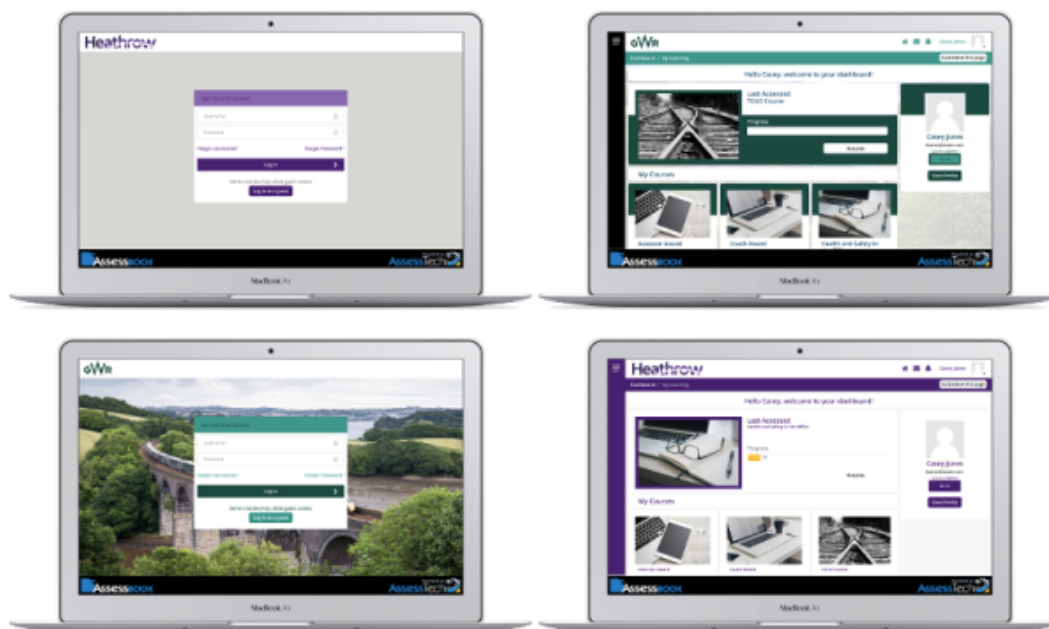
Heathrow

Sign into your account

Username

Password

Forgot Username?

Forgot Password?

Log in

Log in as a guest

Assessbook

AssessTech

MacBook Air

GWR

Hello Casey, welcome to your dashboard!

Last Accessed

TCSO Course

Progress

Resume

My Courses

Assessor Award

Coach Award

Health and Safety in

Casey Jones

View Profile

Assessbook

AssessTech

MacBook Air

GWR

Log in

Log in as a guest

Assessbook

AssessTech

MacBook Air

Heathrow

Hello Casey, welcome to your dashboard!

Last Accessed

Progress

Resume

My Courses

Casey Jones

View Profile

Assessbook

AssessTech

MacBook Air